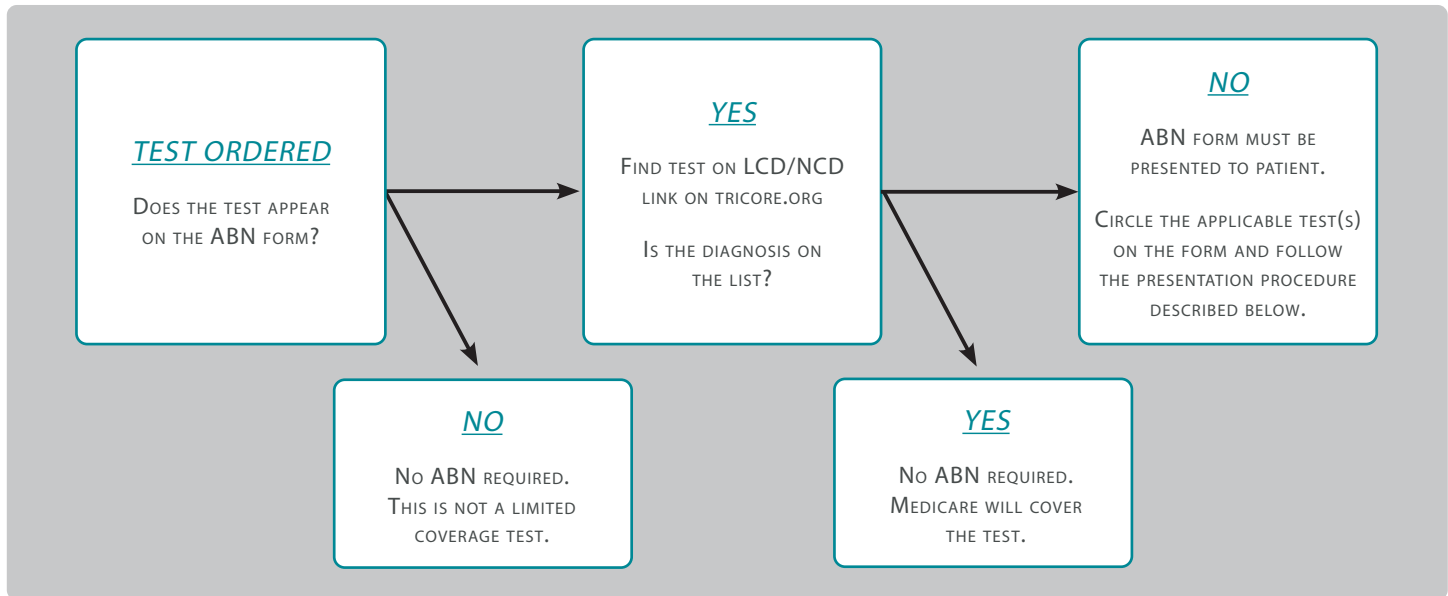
TEST ORDERED

Does the test appear on the ABN form?

YES

Find test on LCD/NCD link on tricore.org

Is the diagnosis on the list?

NO

ABN form must be presented to patient.

Circle the applicable test(s) on the form and follow the presentation procedure described below.

NO

No ABN required. This is not a limited coverage test.

YES

No ABN required. Medicare will cover the test.